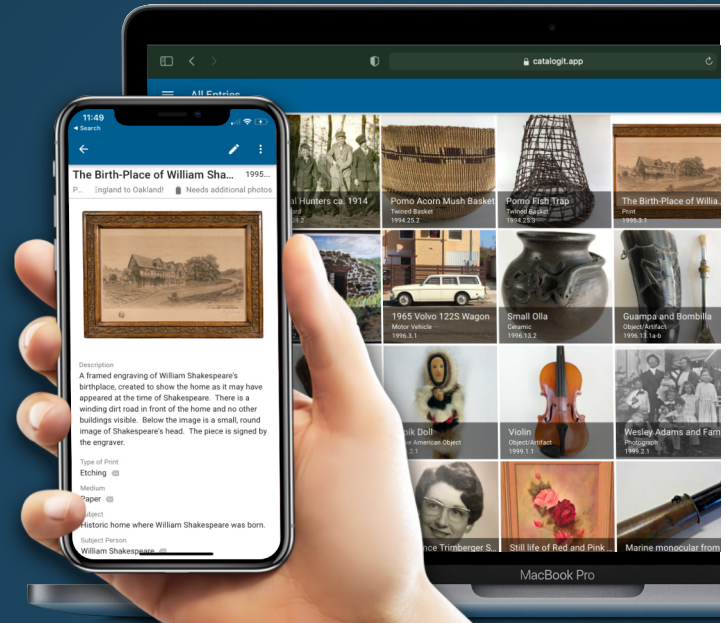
catalogit.app

All Entries

al Hunters ca. 1914

Pomo Acorn Mush Basket
Twined Basket
1994.25.2

Pomo Fish Trap
Twined Basket
1994.25.3

The Birth-Place of Willia...
Print
1995.3.1

1965 Volvo 122S Wagon
Motor Vehicle
1996.3.1

Small Olla
Ceramic
1996.13.2

Guampa and Bombilla
Object/Artifact
1996.13.1a-b

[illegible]ik Doll
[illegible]e American Object

Violin
Object/Artifact
1999.1.1

Wesley Adams and Fam
Photograph
1999.2.1

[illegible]nce Trimberger S...

Still life of Red and Pink ...

Marine monocular from

MacBook Pro

11:49
◂ Search

The Birth-Place of William Sha...
1995...

P... England to Oakland!
Needs additional photos

Description
A framed engraving of William Shakespeare's birthplace, created to show the home as it may have appeared at the time of Shakespeare. There is a winding dirt road in front of the home and no other buildings visible. Below the image is a small, round image of Shakespeare's head. The piece is signed by the engraver.

Type of Print
Etching

Medium
Paper

Subject
Historic home where William Shakespeare was born.

Subject Person
William Shakespeare